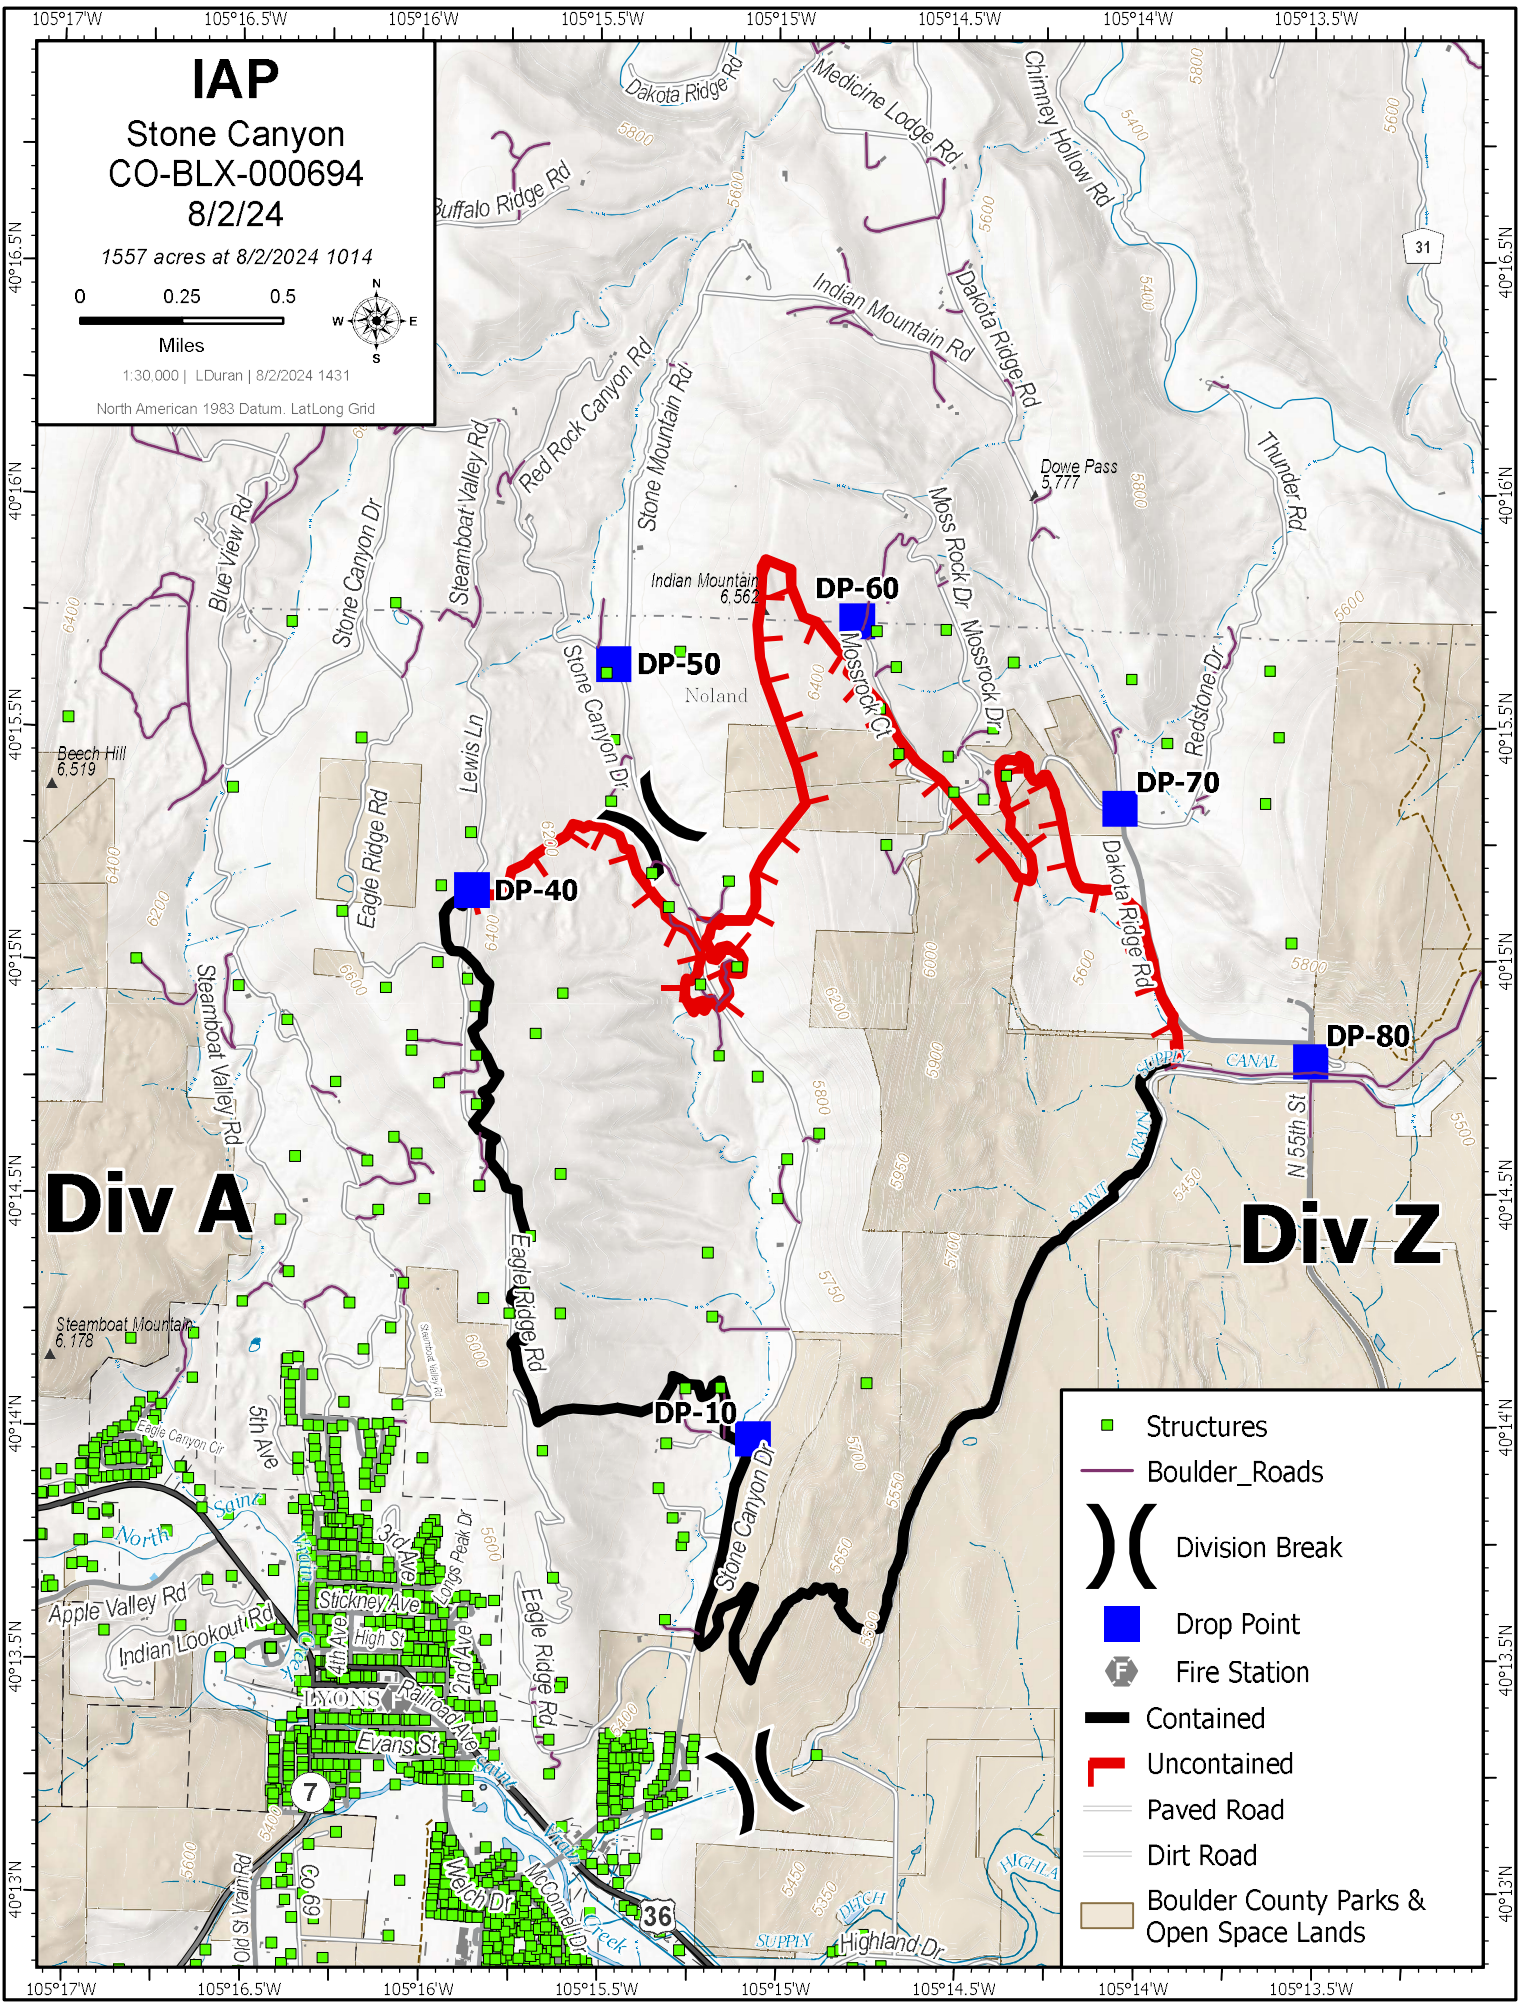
105°17'W 105°16.5'W 105°16'W 105°15.5'W 105°15'W 105°14.5'W 105°14'W 105°13.5'W

IAP
Stone Canyon
CO-BLX-000694
8/2/24

1557 acres at 8/2/2024 1014

0 0.25 0.5
Miles

N
W E
S

1:30,000 | LDuran | 8/2/2024 1431

North American 1983 Datum. LatLong Grid

Dakota Ridge Rd
Medicine Lodge Rd
Chimney Hollow Rd
Buffalo Ridge Rd
31
Indian Mountain Rd
Dakota Ridge Rd
Red Rock Canyon Rd
Stone Mountain Rd
Thunder Rd
Dowe Pass 5,777
Moss Rock Dr
Steamboat Valley Rd
Stone Canyon Dr
Blue View Rd
Indian Mountain 6,562
DP-60
Mossrock Ct
Mossrock Dr
Redstone Dr
DP-50
Noland
Stone Canyon Dr
Lewis Ln
Beech Hill 6,519
DP-70
Eagle Ridge Rd
DP-40
Dakota Ridge Rd
Steamboat Valley Rd
DP-80
SUPPLY CANAL
N 55th St
SAINT VRAIN
Div A
Div Z
Eagle Ridge Rd
Steamboat Mountain 6,178
Steamboat Valley Rd
5th Ave
Eagle Canyon Cir
DP-10
Stone Canyon Dr
Saint
North
3rd Ave
Longs Peak Dr
Apple Valley Rd
Stickney Ave
Indian Lookout Rd
High St
4th Ave
2nd Ave
Eagle Ridge Rd
LYONS
Railroad Ave
Evans St
7
Saint Vrain Creek
Old St Vrain Rd
Co 69
Welch Dr
McConnell Dr
36
SUPPLY
DITCH
HIGHLAND
Highland Dr

5800 5600 5400 6400 6200 6000 5900 5850 5750 5700 5650 5550 5500 5450 5350 5300

40°16.5'N 40°16'N 40°15.5'N 40°15'N 40°14.5'N 40°14'N 40°13.5'N 40°13'N

Structures
Boulder_Roads
Division Break
Drop Point
Fire Station
Contained
Uncontained
Paved Road
Dirt Road
Boulder County Parks & Open Space Lands

105°17'W 105°16.5'W 105°16'W 105°15.5'W 105°15'W 105°14.5'W 105°14'W 105°13.5'W